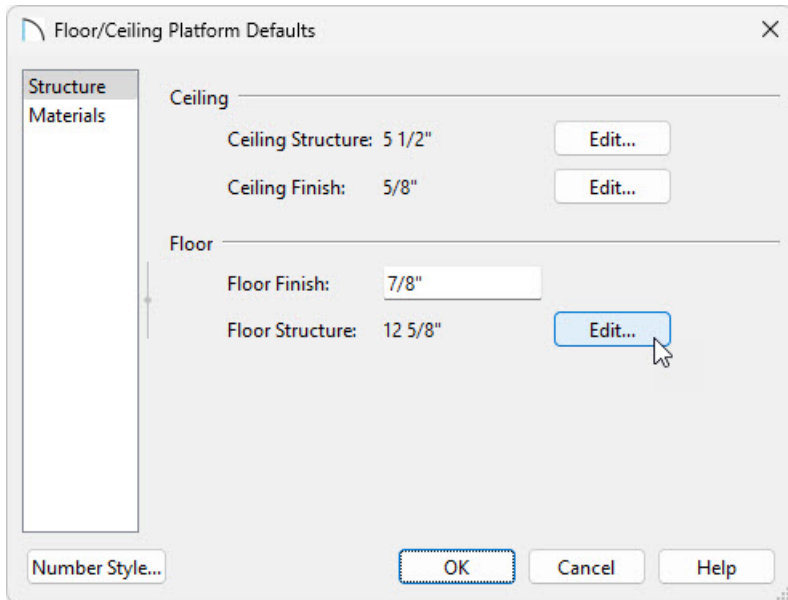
Floor/Ceiling Platform Defaults

×

Structure
Materials

Ceiling

Ceiling Structure: 5 1/2" Edit...

Ceiling Finish: 5/8" Edit...

Floor

Floor Finish: 7/8"

Floor Structure: 12 5/8" Edit...

Number Style...

OK

Cancel

Help